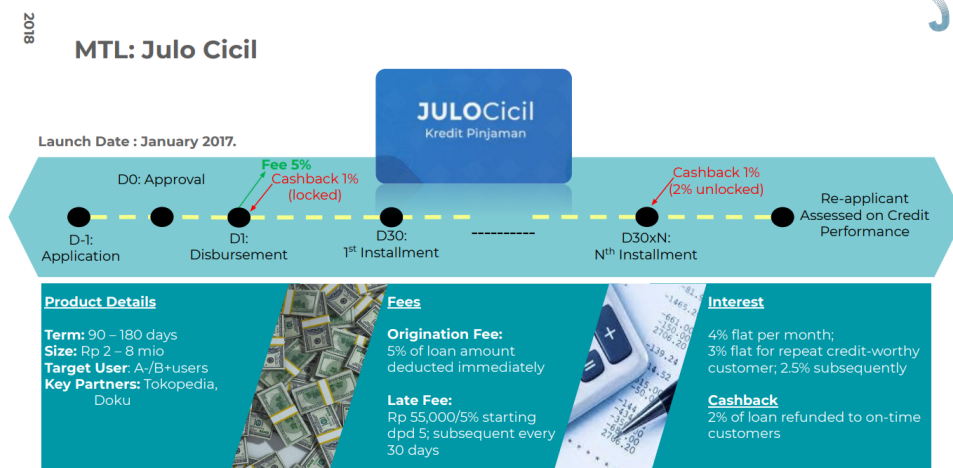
2018

MTL: Julo Cicil

JULOCicil
Kredit Pinjaman

Launch Date : January 2017.

Fee 5%
Cashback 1% (locked)

D0: Approval

Cashback 1% (2% unlocked)

Re-applicant Assessed on Credit Performance

D-1: Application

D1: Disbursement

D30: 1$^{st}$ Installment

----------

D30xN: N$^{th}$ Installment

Product Details

Term: 90 – 180 days
Size: Rp 2 – 8 mio
Target User: A-/B+users
Key Partners: Tokopedia, Doku

Fees

Origination Fee:
5% of loan amount deducted immediately

Late Fee:
Rp 55,000/5% starting dpd 5; subsequent every 30 days

Interest

4% flat per month;
3% flat for repeat credit-worthy customer; 2.5% subsequently

Cashback
2% of loan refunded to on-time customers